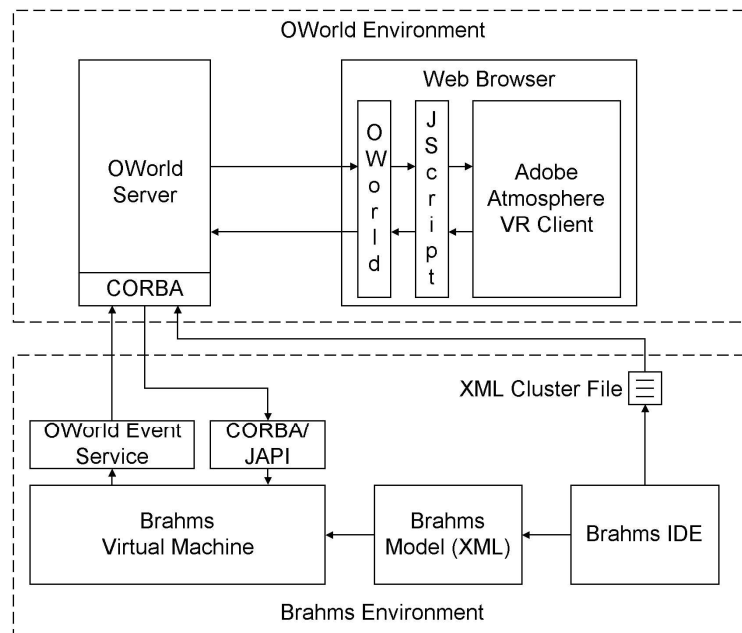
OWorld Environment

OWorld Server

CORBA

Web Browser

OWorld

JScript

Adobe Atmosphere VR Client

XML Cluster File

OWorld Event Service

CORBA/ JAPI

Brahms Virtual Machine

Brahms Model (XML)

Brahms IDE

Brahms Environment